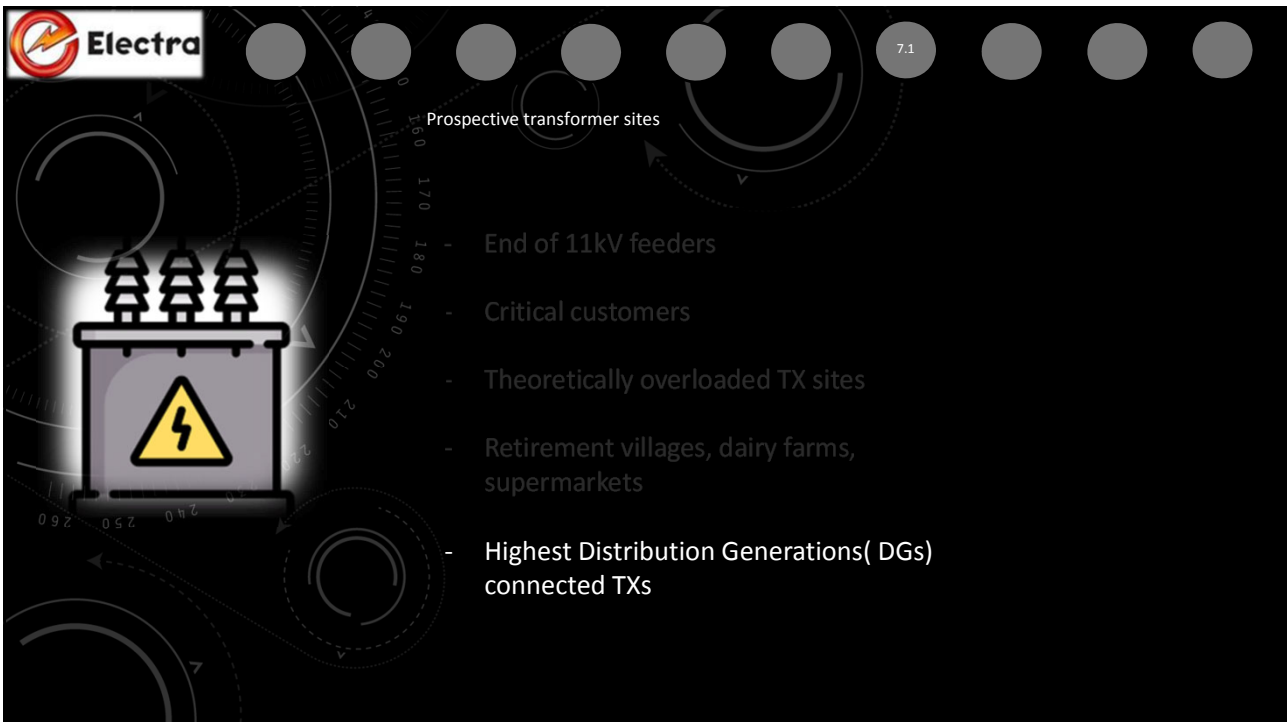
Electra

7.1

Prospective transformer sites

- End of 11kV feeders

- Critical customers

- Theoretically overloaded TX sites

- Retirement villages, dairy farms, supermarkets

- Highest Distribution Generations( DGs) connected TXs